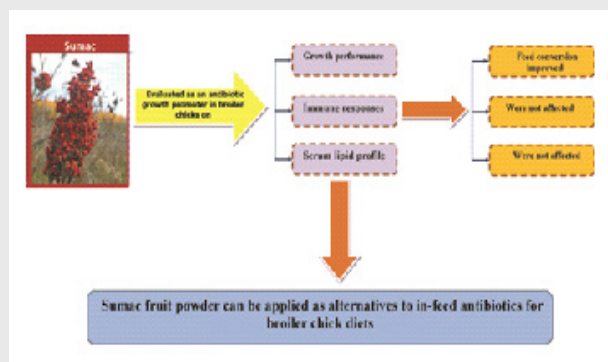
Sumac

Evaluated as an antibiotic growth promoter in broiler chicks on

Growth performance

Immune responses

Serum lipid profile

Feed conversion improved

Were not affected

Were not affected

Sumac fruit powder can be applied as alternatives to in-feed antibiotics for broiler chick diets